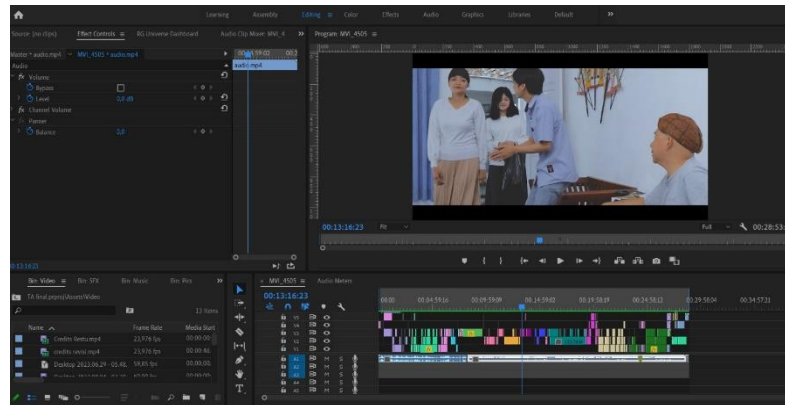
Learning Assembly Editing ≡ Color Effects Audio Graphics Libraries Default »

Source: (no clips) Effect Controls ≡ RG Universe Dashboard Audio Clip Mixer: MVI_4 » Program: MVI_4505 ≡

Master * audio.mp4 MVI_4505 * audio.mp4 00:13:59:03 00:1
Audio audio.mp4
fx Volume
Bypass
Level 0.0 dB
fx Channel Volume
fx Panner
Balance 0.0

00:13:16:23 Fit Full 00:28:53

00:13:16:23

Bin: Video ≡ Bin: SFX Bin: Music Bin: Pics »
TA final.prproj\Assets\Video
13 Items
Name Frame Rate Media Start
Credits Revisi.mp4 23,976 fps 00:00:00:
credits revisi.mp4 23,976 fps 00:00:46:
Desktop 2022.06.29 - 05.48. 59,85 fps 00:00:00:

× MVI_4505 ≡ Audio Meters
00:13:16:23
00:00 00:04:59:16 00:09:59:09 00:14:59:03 00:19:58:19 00:24:58:12 00:29:58:04 00:34:57:21
V5 V4 V3 V2 V1 A1 A2 A3 A4 A5
M S